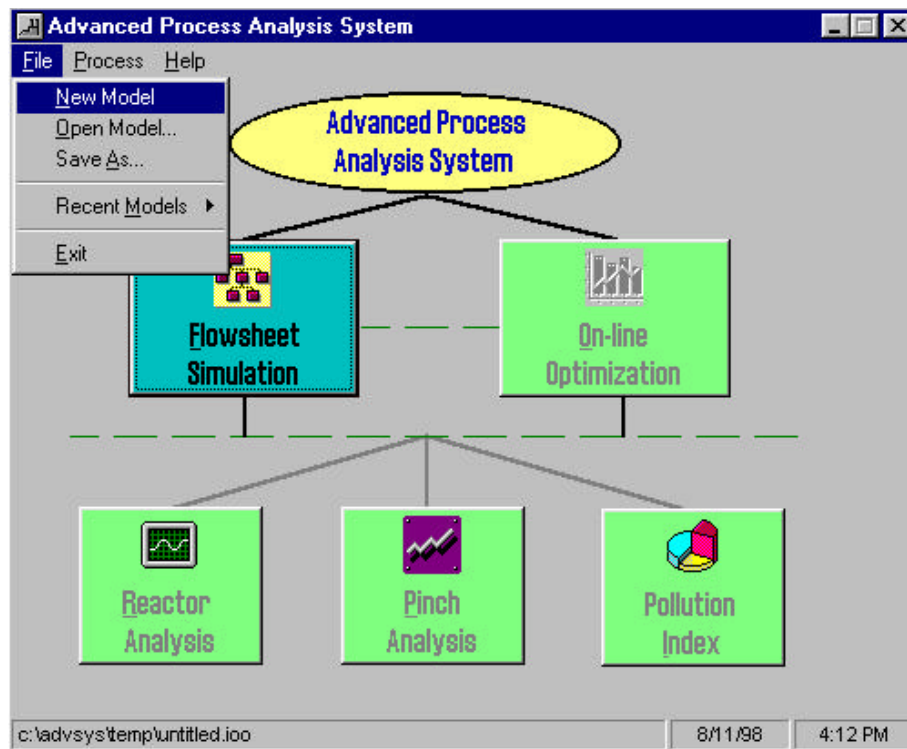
Advanced Process Analysis System

File Process Help

New Model
Open Model...
Save As...
Recent Models
Exit

Advanced Process Analysis System

Flowsheet Simulation

On-line Optimization

Reactor Analysis

Pinch Analysis

Pollution Index

c:\advsys\temp\untitled.ioo | 8/11/98 | 4:12 PM